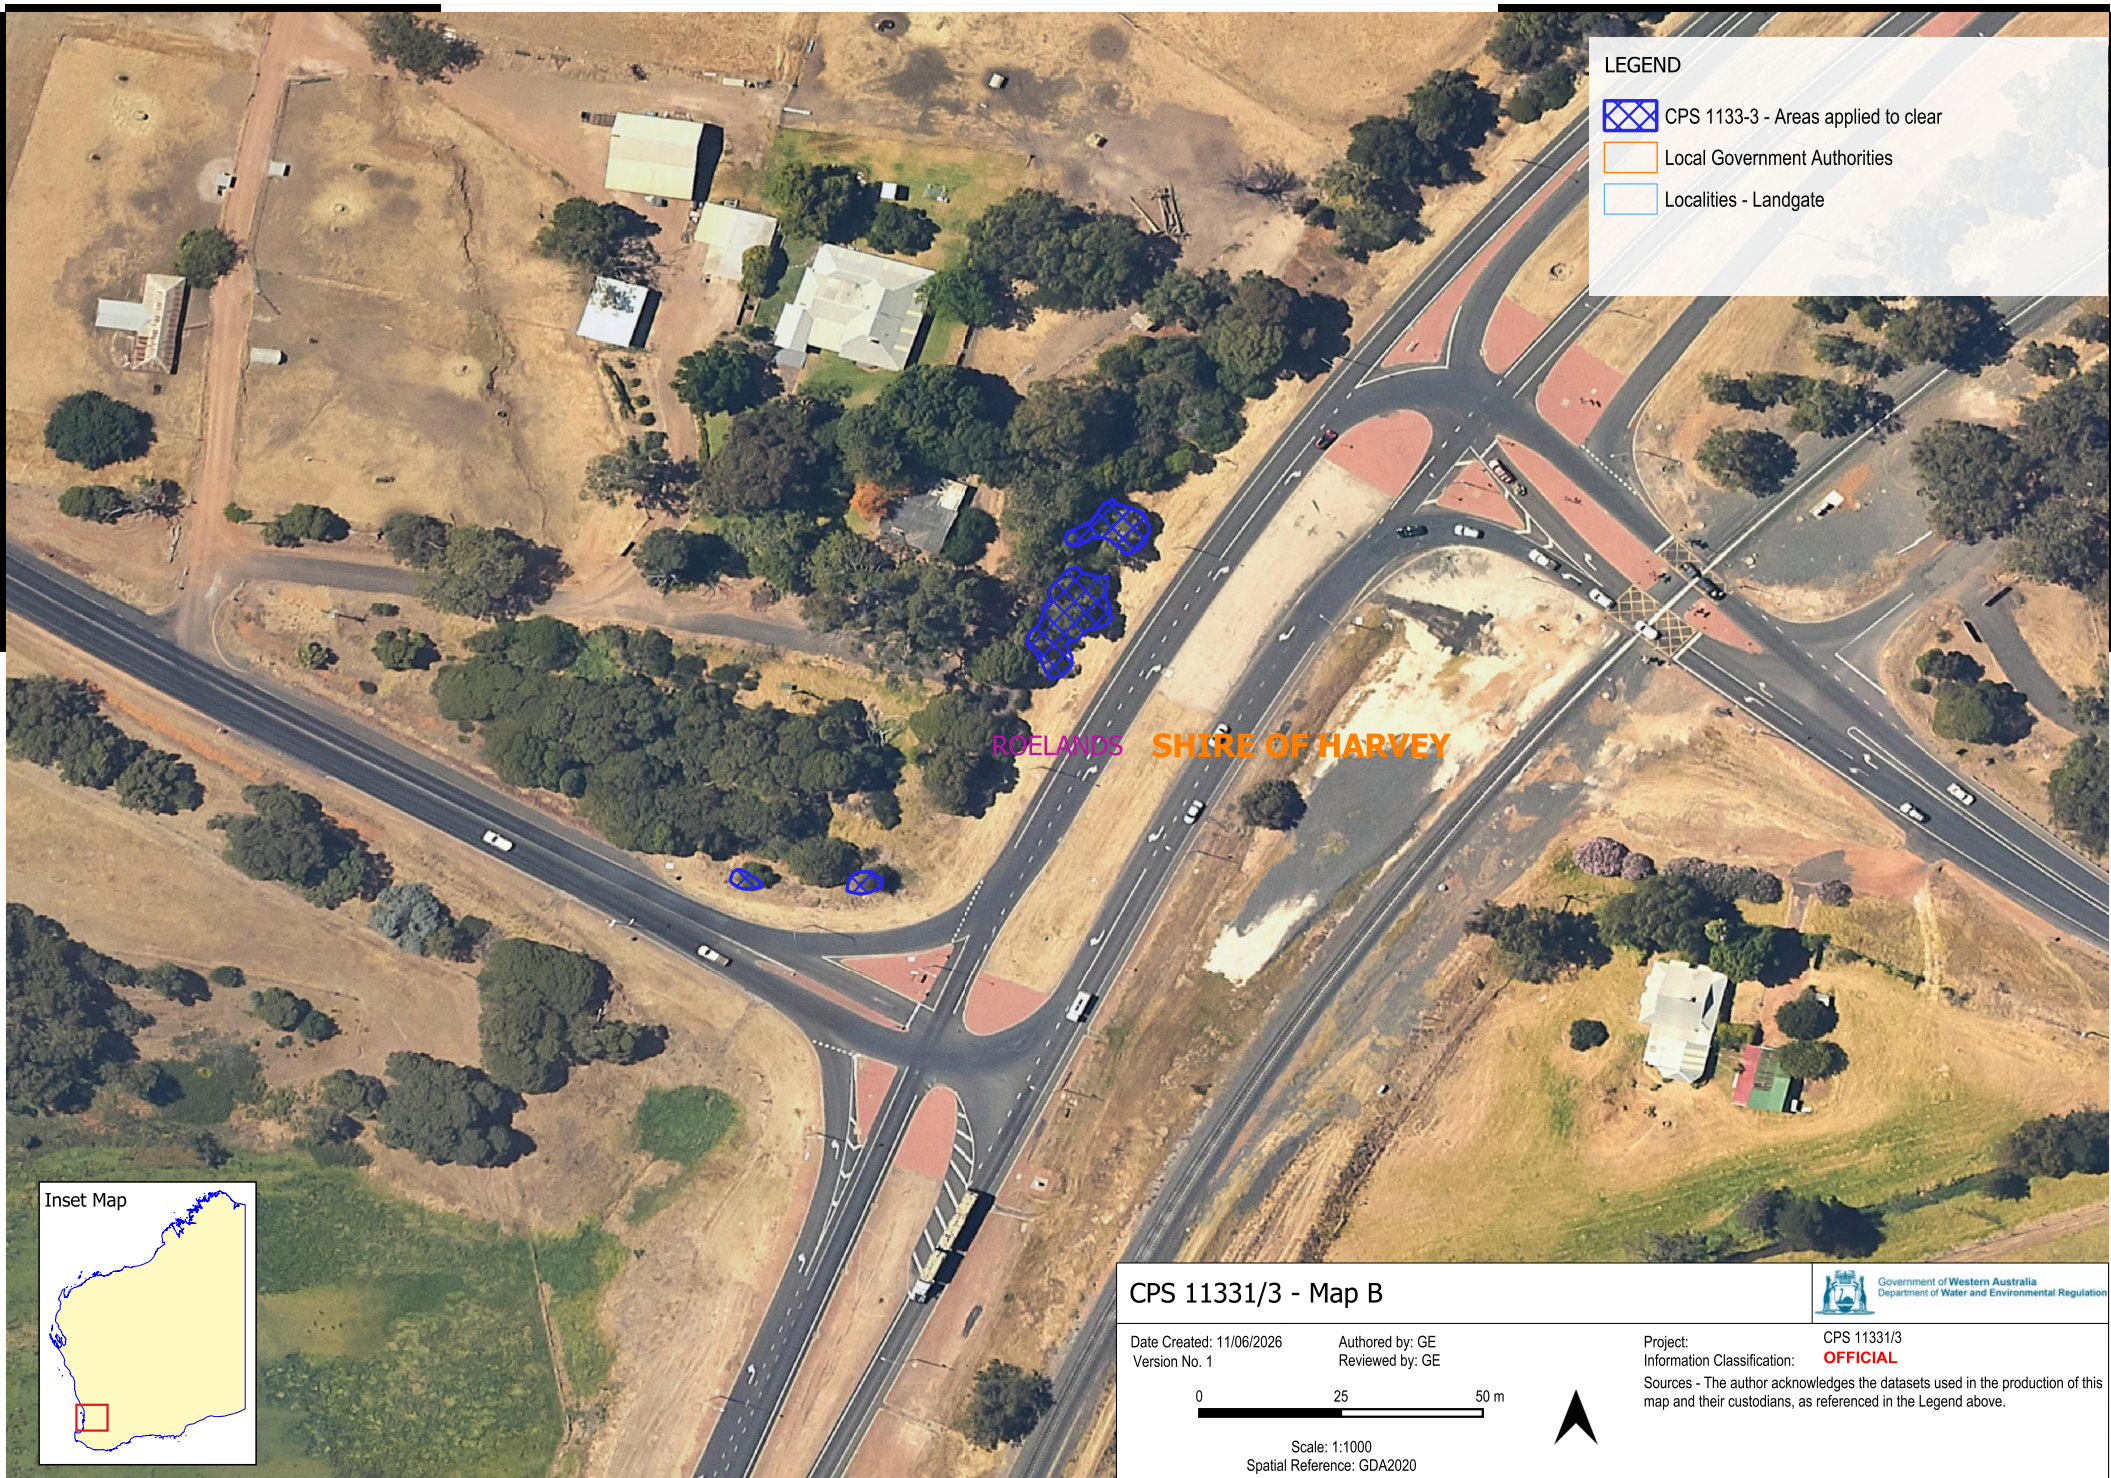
LEGEND

CPS 1133-3 - Areas applied to clear

Local Government Authorities

Localities - Landgate

ROELANDS

SHIRE OF HARVEY

Inset Map

CPS 11331/3 - Map B

Government of Western Australia
Department of Water and Environmental Regulation

Date Created: 11/06/2026
Version No. 1

Authored by: GE
Reviewed by: GE

Project: CPS 11331/3
Information Classification: OFFICIAL

Sources - The author acknowledges the datasets used in the production of this map and their custodians, as referenced in the Legend above.

0 25 50 m

Scale: 1:1000
Spatial Reference: GDA2020